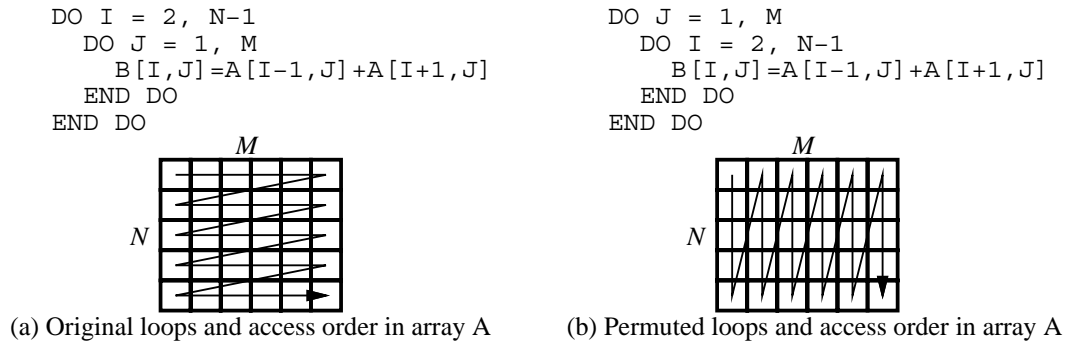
DO I = 2, N−1
  DO J = 1, M
    B[I,J]=A[I−1,J]+A[I+1,J]
  END DO
END DO

M

N

(a) Original loops and access order in array A

DO J = 1, M
  DO I = 2, N−1
    B[I,J]=A[I−1,J]+A[I+1,J]
  END DO
END DO

M

N

(b) Permuted loops and access order in array A